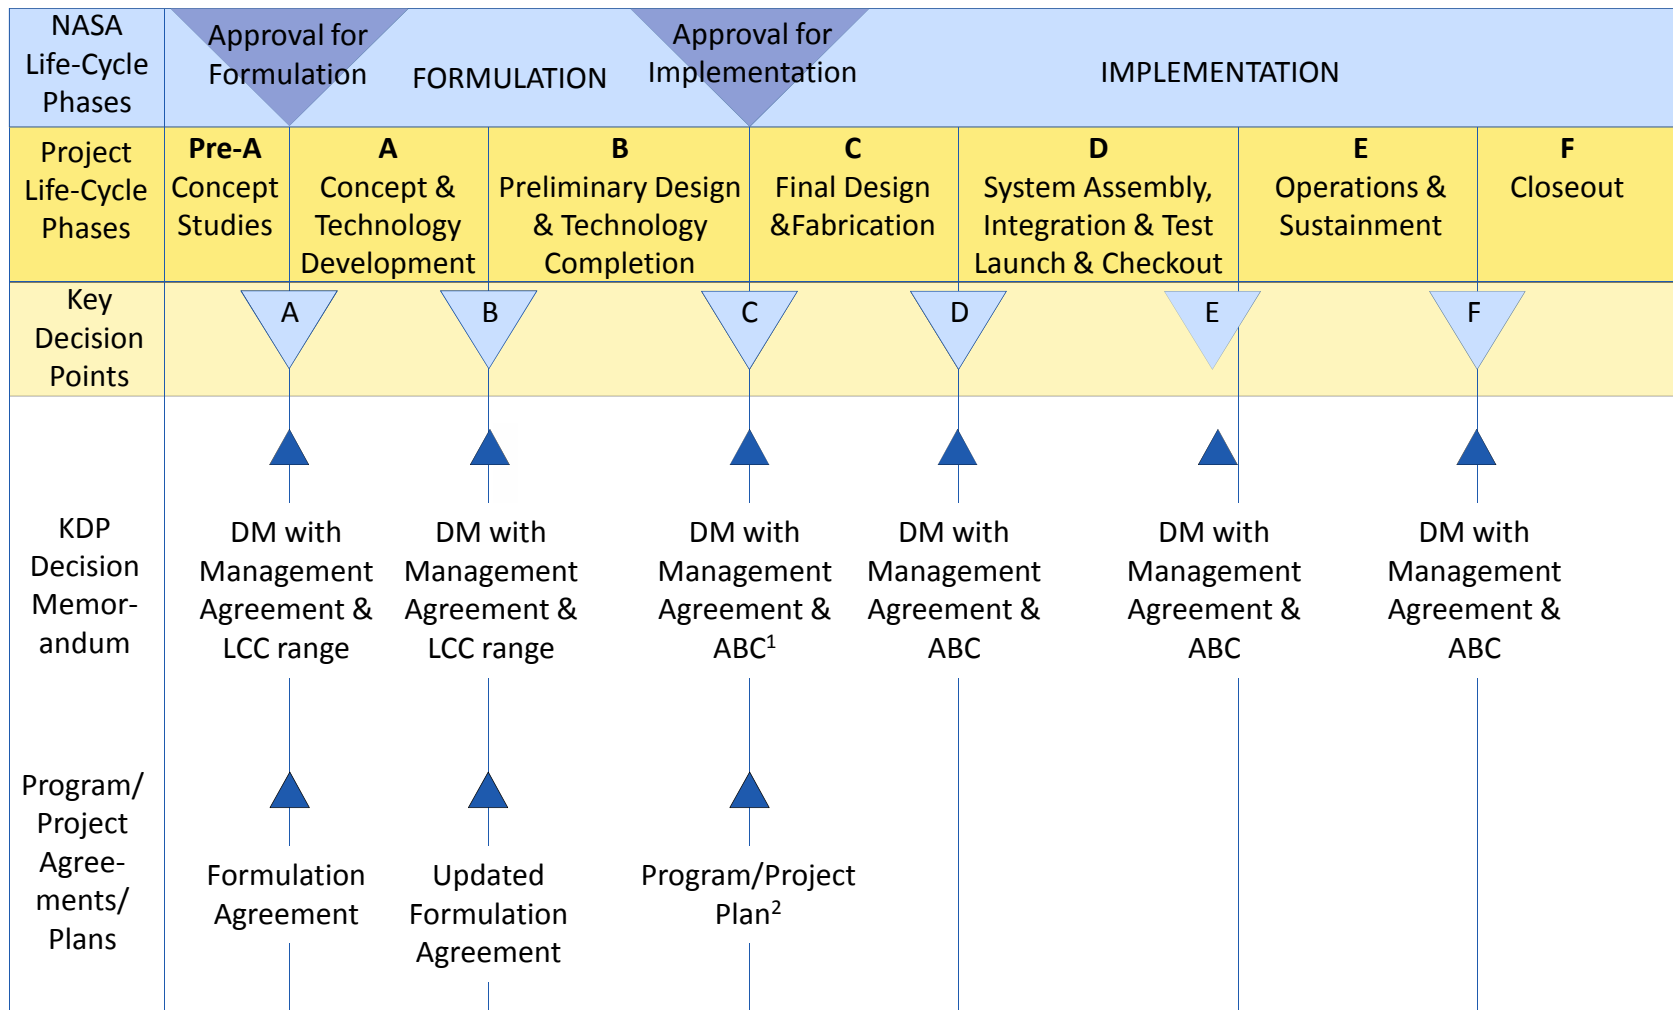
| NASA Life-Cycle Phases | Approval for Formulation | FORMULATION | | Approval for Implementation | IMPLEMENTATION | | | |
|---|---|---|---|---|---|---|---|---|
| Project Life-Cycle Phases | **Pre-A** Concept Studies | **A** Concept & Technology Development | **B** Preliminary Design & Technology Completion | **C** Final Design &Fabrication | **D** System Assembly, Integration & Test Launch & Checkout | **E** Operations & Sustainment | **F** Closeout | |
| Key Decision Points | A | B | C | D | E | F | | |
| KDP Decision Memor-andum | DM with Management Agreement & LCC range | DM with Management Agreement & LCC range | DM with Management Agreement & ABC$^1$ | DM with Management Agreement & ABC | DM with Management Agreement & ABC | DM with Management Agreement & ABC | | |
| Program/ Project Agree-ments/ Plans | Formulation Agreement | Updated Formulation Agreement | Program/Project Plan$^2$ | | | | | |